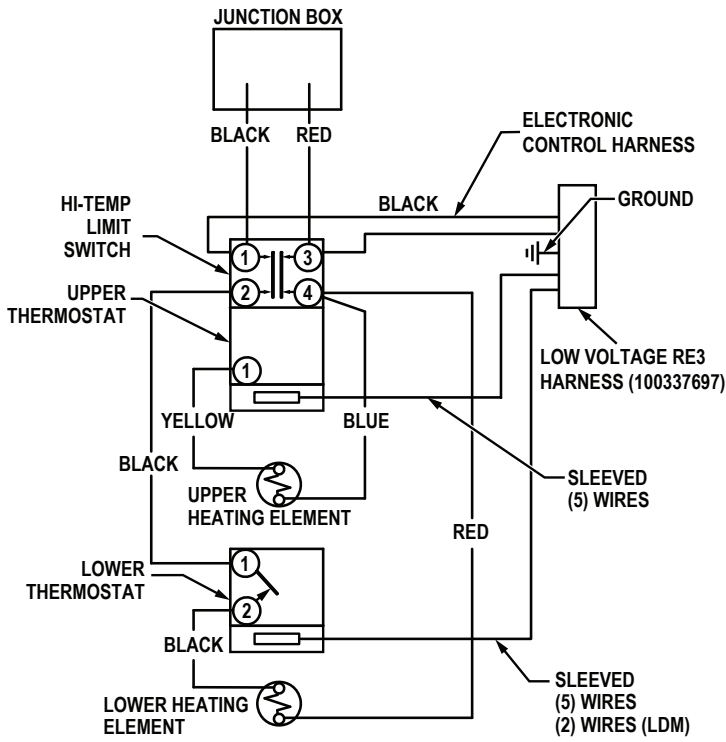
JUNCTION BOX

BLACK RED

ELECTRONIC CONTROL HARNESS

BLACK

GROUND

HI-TEMP LIMIT SWITCH

1 3

2 4

UPPER THERMOSTAT

1

LOW VOLTAGE RE3 HARNESS (100337697)

YELLOW BLUE

BLACK

UPPER HEATING ELEMENT

SLEEVED (5) WIRES

RED

LOWER THERMOSTAT

1

2

BLACK

LOWER HEATING ELEMENT

SLEEVED (5) WIRES (2) WIRES (LDM)